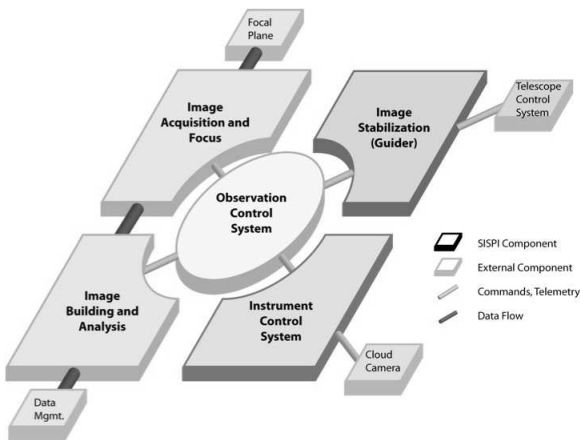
Focal Plane

Image Acquisition and Focus

Image Stabilization (Guider)

Telescope Control System

Observation Control System

SISPI Component

External Component

Commands, Telemetry

Data Flow

Image Building and Analysis

Instrument Control System

Cloud Camera

Data Mgmt.